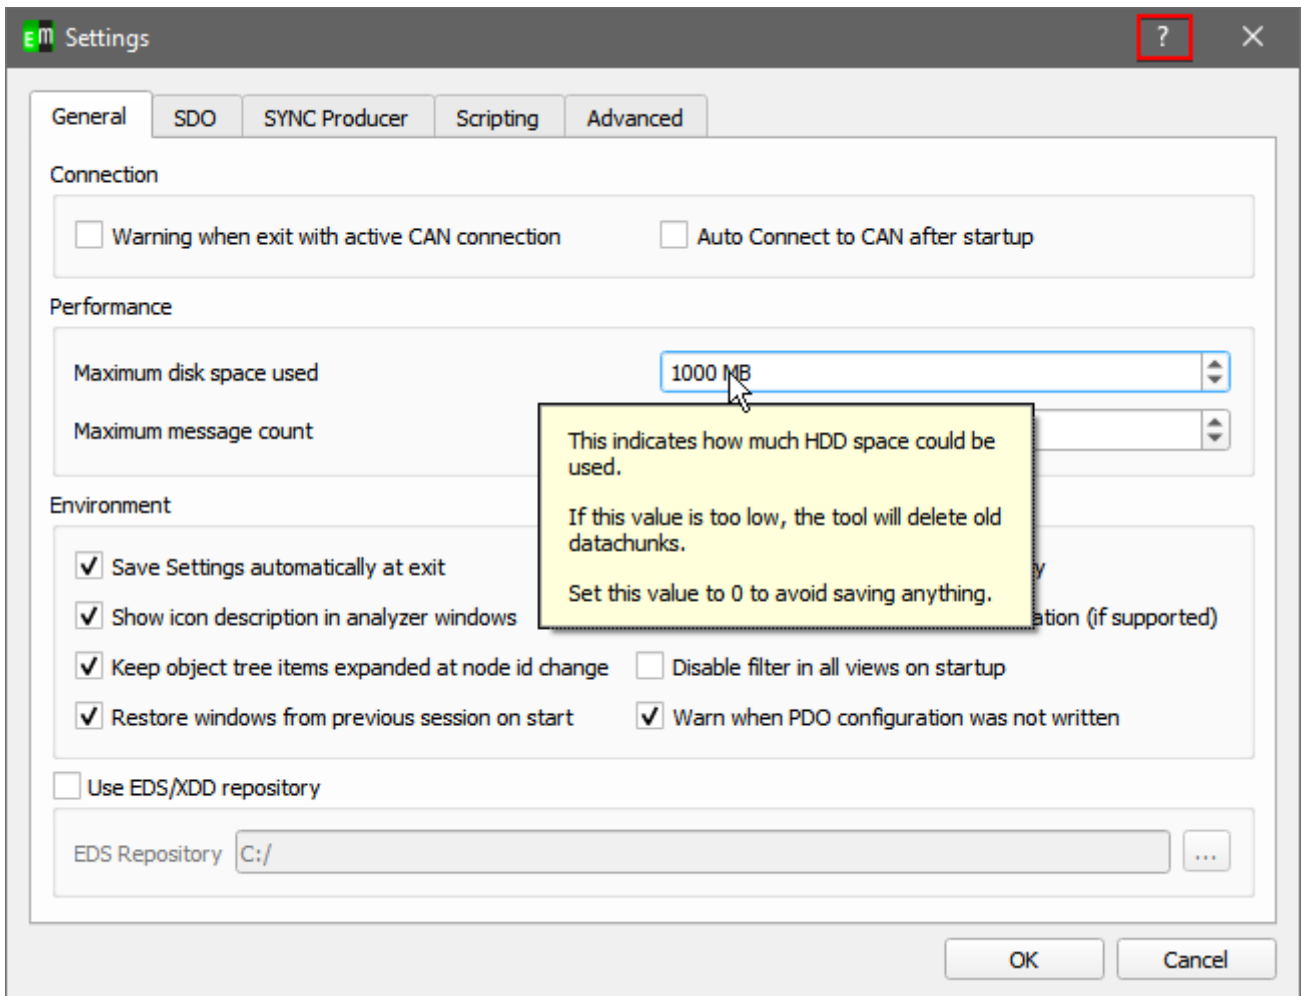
EM Settings ? ×

General SDO SYNC Producer Scripting Advanced

Connection

Warning when exit with active CAN connection

Auto Connect to CAN after startup

Performance

Maximum disk space used 1000 MB

Maximum message count

This indicates how much HDD space could be used.

If this value is too low, the tool will delete old datachunks.

Set this value to 0 to avoid saving anything.

Environment

Save Settings automatically at exit

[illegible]y

Show icon description in analyzer windows

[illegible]ation (if supported)

Keep object tree items expanded at node id change

Disable filter in all views on startup

Restore windows from previous session on start

Warn when PDO configuration was not written

Use EDS/XDD repository

EDS Repository C:/ ...

OK Cancel